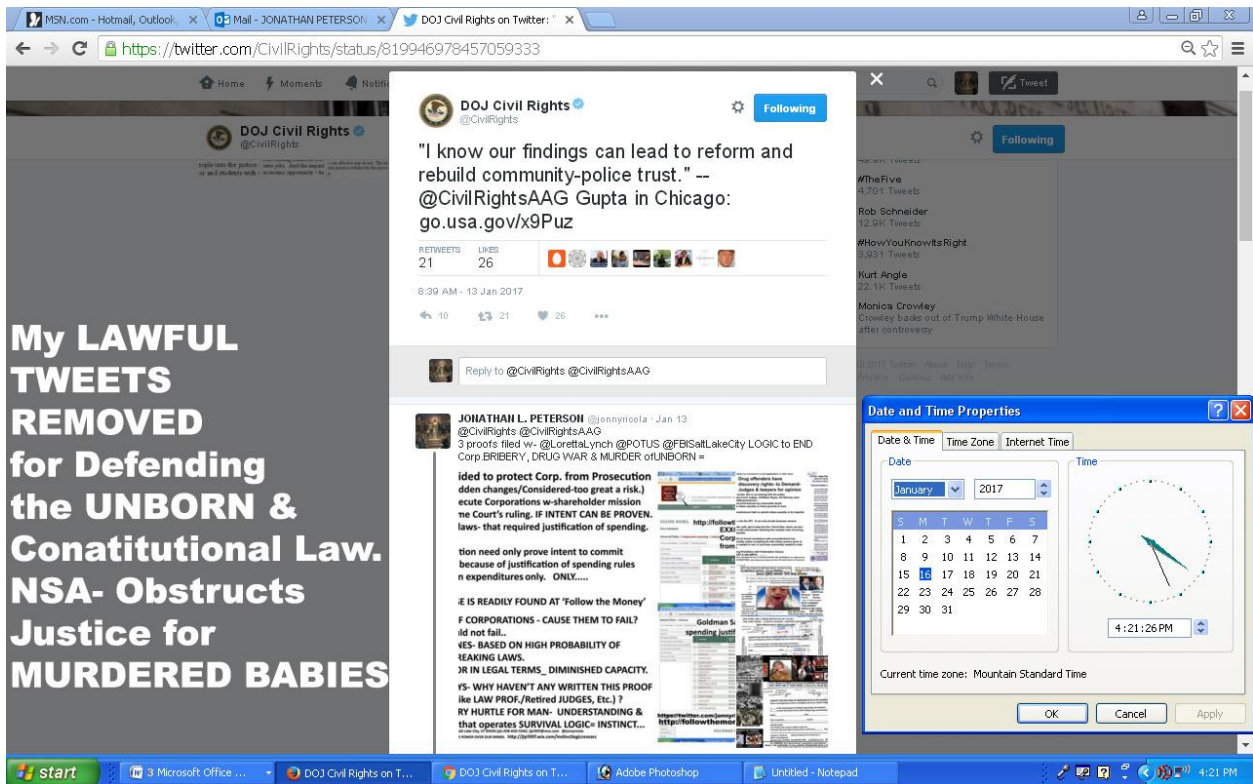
MSN.com - Hotmail, Outlook | Mail - JONATHAN PETERSON | DOJ Civil Rights on Twitter:

https://twitter.com/CivilRights/status/819946978457059333

Home Moments Notifi

DOJ Civil Rights
@CivilRights

Following

DOJ Civil Rights
@CivilRights

Following

"I know our findings can lead to reform and rebuild community-police trust." -- @CivilRightsAAG Gupta in Chicago: go.usa.gov/x9Puz

RETWEETS 21
LIKES 26

8:39 AM - 13 Jan 2017

10 21 26

Reply to @CivilRights @CivilRightsAAG

JONATHAN L. PETERSON @jonnyricola · Jan 13
@CivilRights @CivilRightsAAG
3 proofs filed w- @LorettaLynch @POTUS @FBISaltLakeCity LOGIC to END Corp.BRIBERY, DRUG WAR & MURDER ofUNBORN =

ided to protect Corp. from Prosecution
dden changes/Considered-too great a risk.)
ecute Corporations w-shareholder mission
ne Court's ruling. IF INTENT CAN BE PROVEN.
laws- that required justification of spending.

tion need only prove intent to commit
because of justification of spending rules
n expenditures only. ONLY.....

E IS READILY FOUND AT 'Follow the Money'

F CORPORATIONS - CAUSE THEM TO FAIL?
ld not fail..
NES- BASED ON HIGH PROBABILITY OF
REAKING LAWS.
OR IN LEGAL TERMS_ DIMINISHED CAPACITY.

YS- WHY HAVEN'T ANY WRITTEN THIS PROOF
like LAW PROF./Retired JUDGES, Etc.) ?
RY HURTLE FOR MAN- UNDERSTANDING &
that operates SURVIVAL LOGIC= INSTINCT...

Drug offenders have discovery rights to Demand- Judges & lawyers for opinion

http://followt
EXXI
Corp
from

Goldman S
spending justif

https://twitter.com/jonnyr
http://followthemor

#TheFive
4,701 Tweets
Rob Schneider
12.9K Tweets
#HowYouKnowItsRight
3,931 Tweets
Kurt Angle
22.1K Tweets
Monica Crowley
Crowley backs out of Trump White House after controversy

© 2017 Twitter About Help Terms Privacy Cookies Ads info

My LAWFUL TWEETS REMOVED for Defending the UNBORN & Conatitutional Law. NSA- Obstructs Justice for MURDERED BABIES

Date and Time Properties
Date & Time | Time Zone | Internet Time
Date
January 2017
| S | M | T | W | T | F | S |
|---|---|---|---|---|---|---|
| 1 | 2 | 3 | 4 | 5 | 6 | 7 |
| 8 | 9 | 10 | 11 | 12 | 13 | 14 |
| 15 | 16 | 17 | 18 | 19 | 20 | 21 |
| 22 | 23 | 24 | 25 | 26 | 27 | 28 |
| 29 | 30 | 31 | | | | |

Time
4:21:26 PM
Current time zone: Mountain Standard Time
OK Cancel Apply

start | 3 Microsoft Office ... | DOJ Civil Rights on T... | DOJ Civil Rights on T... | Adobe Photoshop | Untitled - Notepad | 4:21 PM